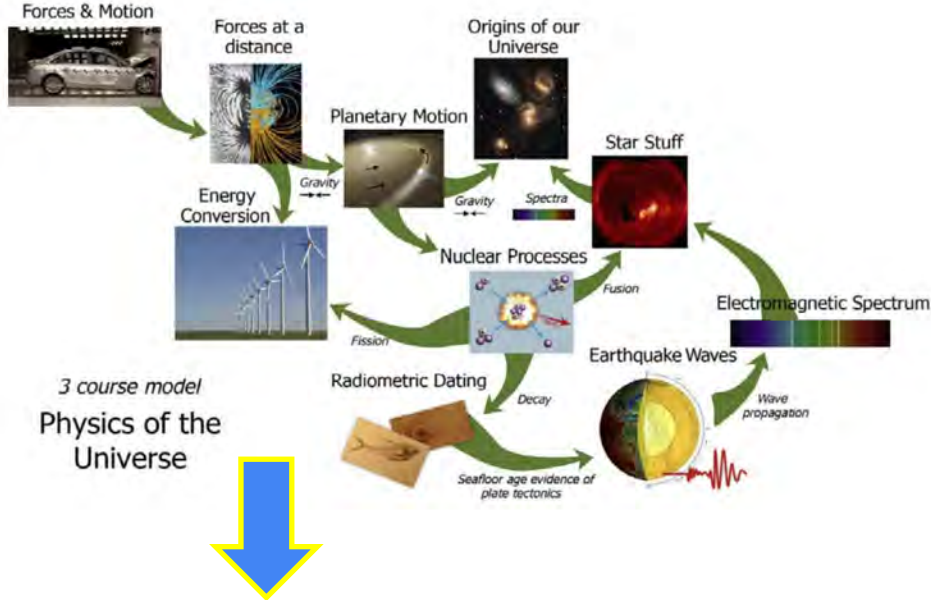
Forces & Motion

Forces at a distance

Origins of our Universe

Planetary Motion

Star Stuff

Gravity

Energy Conversion

Gravity

Spectra

Nuclear Processes

Fusion

Electromagnetic Spectrum

Fission

Earthquake Waves

3 course model

Radiometric Dating

Decay

Wave propagation

Physics of the Universe

Seafloor age evidence of plate tectonics